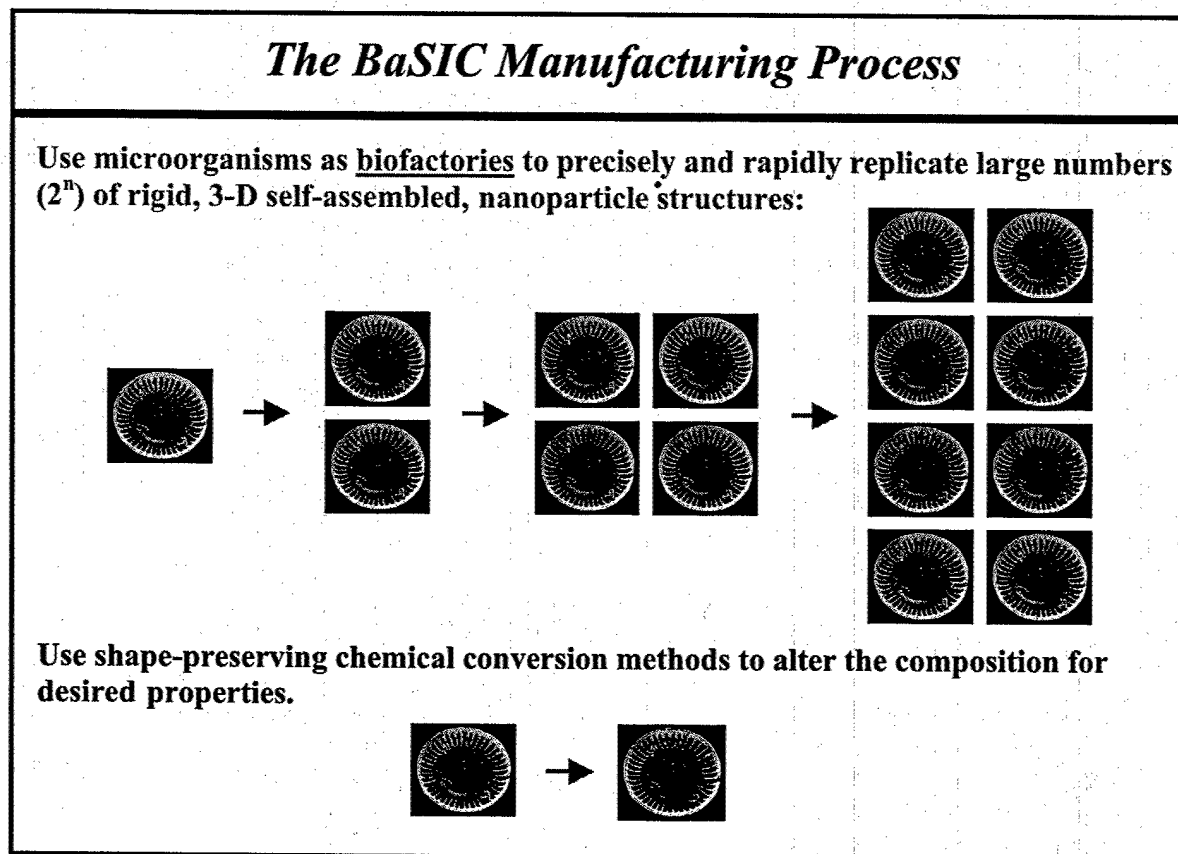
The BaSIC Manufacturing Process

Use microorganisms as biofactories to precisely and rapidly replicate large numbers ($2^n$) of rigid, 3-D self-assembled, nanoparticle structures:

Use shape-preserving chemical conversion methods to alter the composition for desired properties.